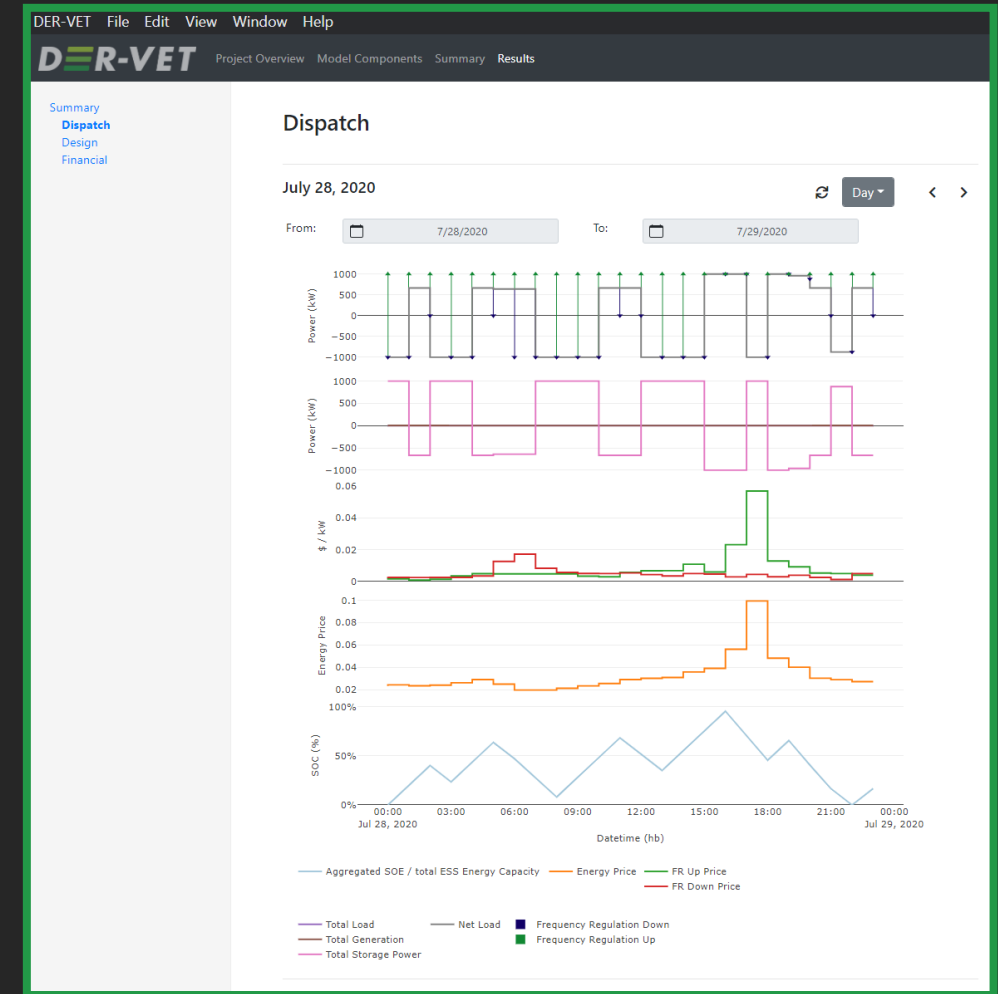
DER-VET File Edit View Window Help

DER-VET Project Overview Model Components Summary Results

Summary
Dispatch
Design
Financial

Dispatch

July 28, 2020

Day

From: 7/28/2020 To: 7/29/2020

1000
500
0
−500
−1000
Power (kW)

1000
500
0
−500
−1000
Power (kW)

0.06
0.04
0.02
0
$ / kW

0.1
0.08
0.06
0.04
0.02
Energy Price

100%
50%
0%
SOC (%)

00:00 Jul 28, 2020 03:00 06:00 09:00 12:00 15:00 18:00 21:00 00:00 Jul 29, 2020

Datetime (hb)

Aggregated SOE / total ESS Energy Capacity
Energy Price
FR Up Price
FR Down Price

Total Load
Total Generation
Total Storage Power
Net Load
Frequency Regulation Down
Frequency Regulation Up